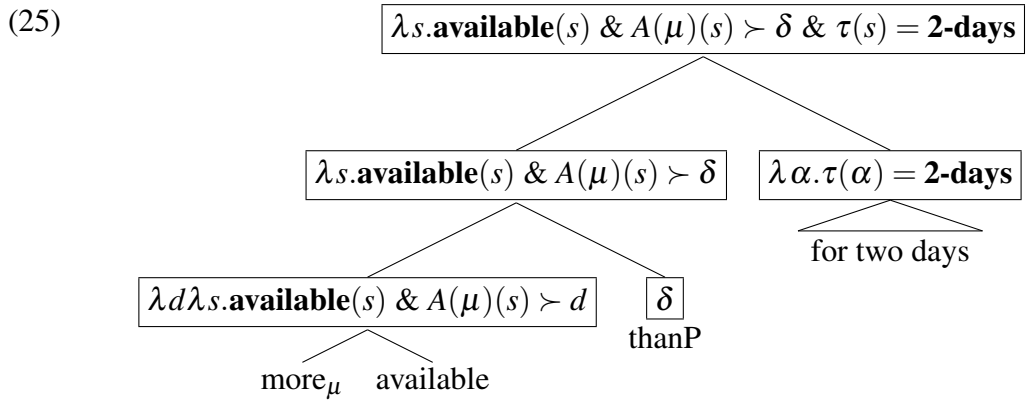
(25)

$\lambda s.\textbf{available}(s) \ \& \ A(\mu)(s) \succ \delta \ \& \ \tau(s) = \textbf{2-days}$

$\lambda s.\textbf{available}(s) \ \& \ A(\mu)(s) \succ \delta$

$\lambda \alpha.\tau(\alpha) = \textbf{2-days}$

for two days

$\lambda d \lambda s.\textbf{available}(s) \ \& \ A(\mu)(s) \succ d$

$\delta$

thanP

more$_{\mu}$ available